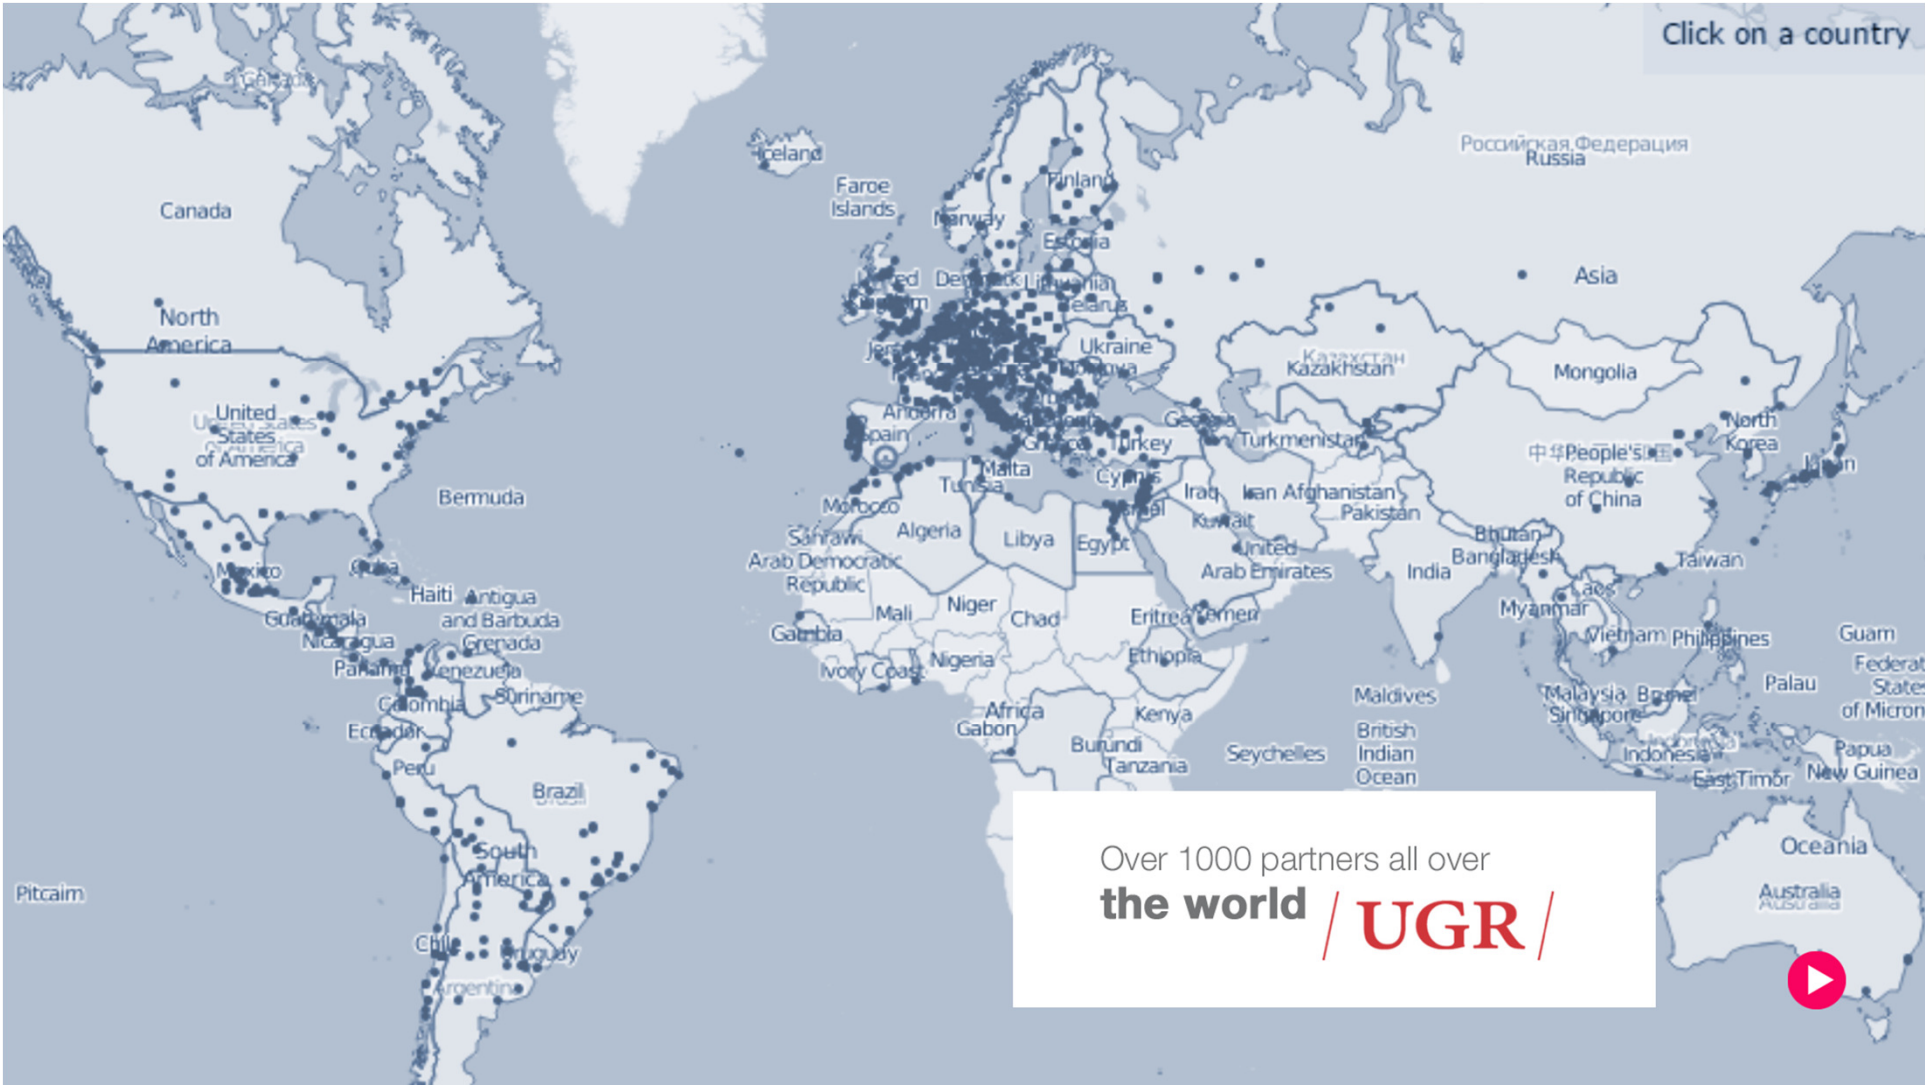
Click on a country

Canada
North America
United States of America
Bermuda
Mexico
Cuba
Haiti
Antigua and Barbuda
Grenada
Guatemala
Nicaragua
Panama
Venezuela
Suriname
Colombia
Ecuador
Peru
Brazil
South America
Chile
Uruguay
Argentina
Pitcairn
Iceland
Faroe Islands
Norway
Finland
Estonia
Denmark
Lithuania
Belarus
Ukraine
Andorra
Spain
Malta
Greece
Turkey
Cyprus
Georgia
Tunisia
Morocco
Sahrawi Arab Democratic Republic
Algeria
Libya
Egypt
Israel
Mali
Niger
Chad
Gambia
Ivory Coast
Nigeria
Eritrea
Yemen
Ethiopia
Africa
Gabon
Kenya
Burundi
Tanzania
Seychelles
Iraq
Iran
Kuwait
Afghanistan
Pakistan
United Arab Emirates
India
Turkmenistan
Kazakhstan
Российская Федерация
Russia
Asia
Mongolia
North Korea
Japan
People's Republic of China
Bhutan
Bangladesh
Taiwan
Myanmar
Laos
Vietnam
Philippines
Maldives
British Indian Ocean
Malaysia
Brunei
Singapore
Indonesia
East Timor
Palau
Guam
Federated States of Micron
Papua New Guinea
Oceania
Australia

Over 1000 partners all over the world
/ UGR /